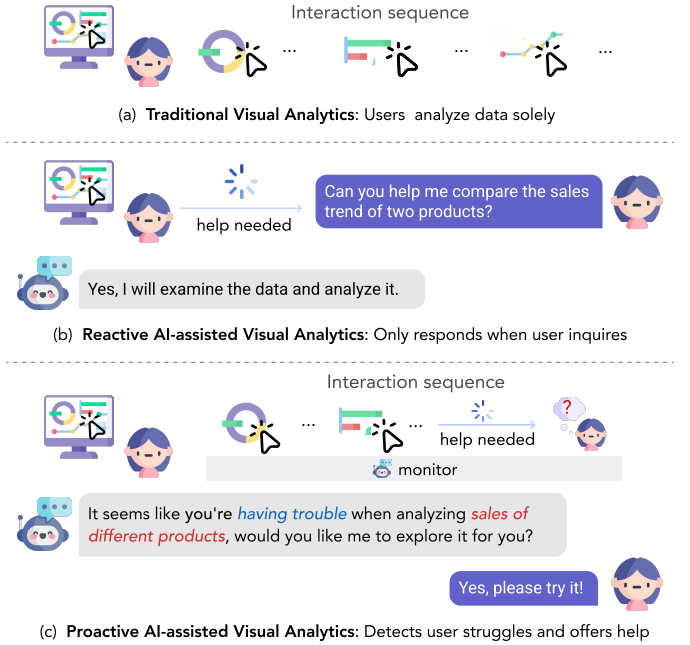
Interaction sequence

...

...

...

(a) **Traditional Visual Analytics**: Users analyze data solely

help needed

Can you help me compare the sales trend of two products?

Yes, I will examine the data and analyze it.

(b) **Reactive AI-assisted Visual Analytics**: Only responds when user inquires

Interaction sequence

...

...

help needed

?

monitor

It seems like you're having trouble when analyzing sales of different products, would you like me to explore it for you?

Yes, please try it!

(c) **Proactive AI-assisted Visual Analytics**: Detects user struggles and offers help